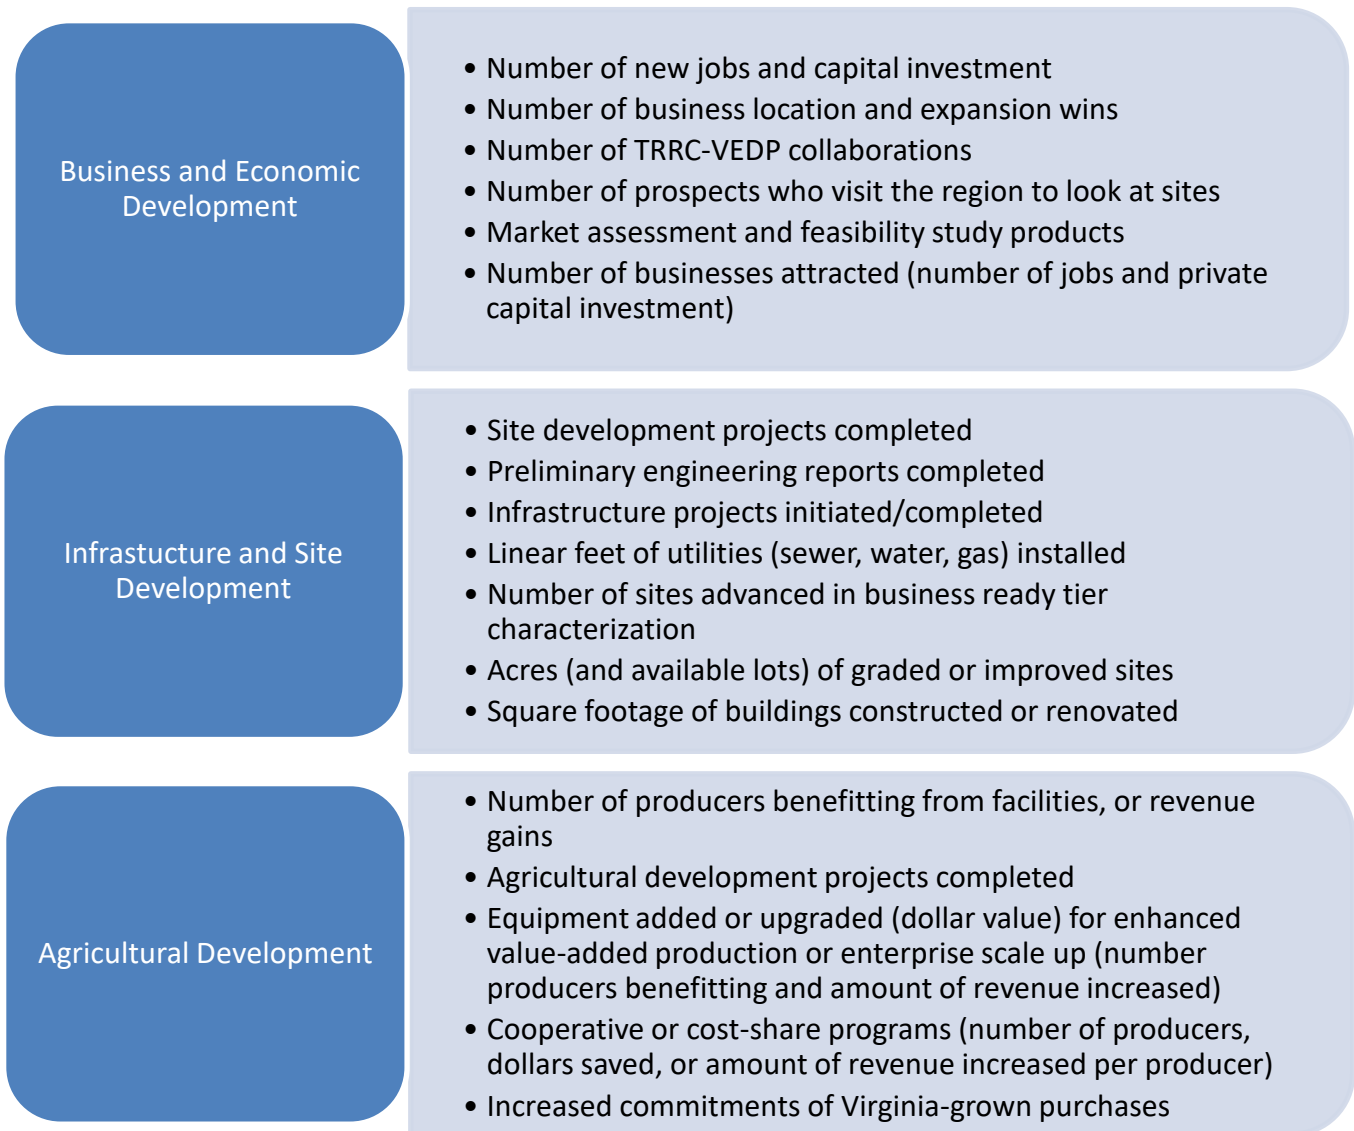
Business and Economic Development

- Number of new jobs and capital investment
- Number of business location and expansion wins
- Number of TRRC-VEDP collaborations
- Number of prospects who visit the region to look at sites
- Market assessment and feasibility study products
- Number of businesses attracted (number of jobs and private capital investment)

Infrastucture and Site Development

- Site development projects completed
- Preliminary engineering reports completed
- Infrastructure projects initiated/completed
- Linear feet of utilities (sewer, water, gas) installed
- Number of sites advanced in business ready tier characterization
- Acres (and available lots) of graded or improved sites
- Square footage of buildings constructed or renovated

Agricultural Development

- Number of producers benefitting from facilities, or revenue gains
- Agricultural development projects completed
- Equipment added or upgraded (dollar value) for enhanced value-added production or enterprise scale up (number producers benefitting and amount of revenue increased)
- Cooperative or cost-share programs (number of producers, dollars saved, or amount of revenue increased per producer)
- Increased commitments of Virginia-grown purchases